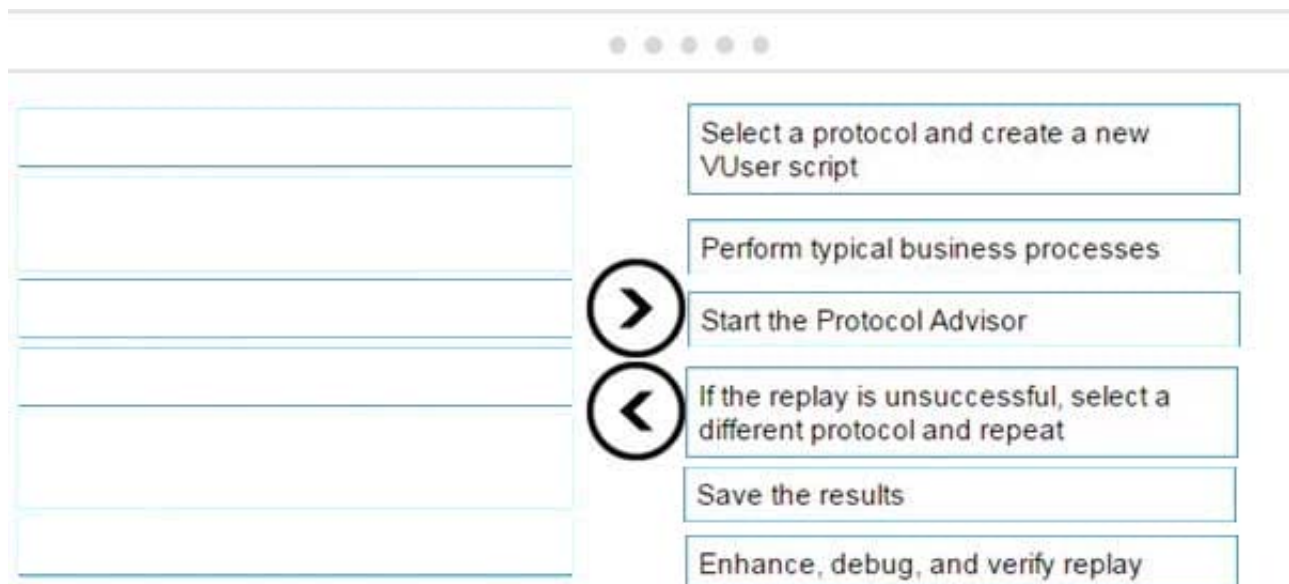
Select a protocol and create a new VUser script

Perform typical business processes

Start the Protocol Advisor

If the replay is unsuccessful, select a different protocol and repeat

Save the results

Enhance, debug, and verify replay